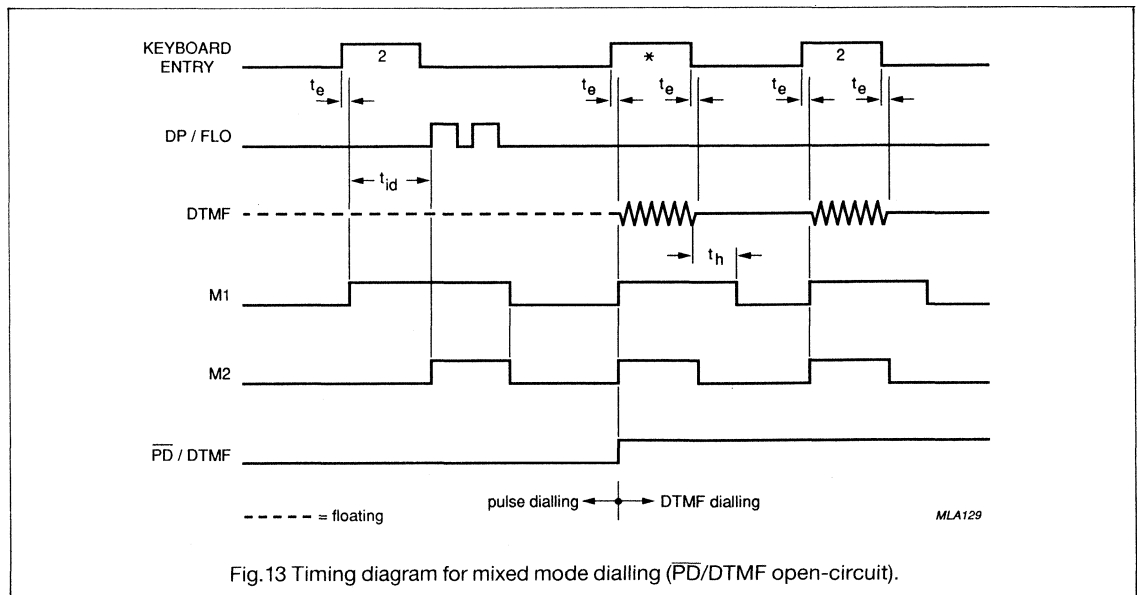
KEYBOARD ENTRY

2

*

2

$t_e$

$t_e$

$t_e$

$t_e$

$t_e$

DP / FLO

$t_{id}$

DTMF

$t_h$

M1

M2

$\overline{PD}$ / DTMF

- - - - - = floating

pulse dialling ← → DTMF dialling

MLA129

Fig.13 Timing diagram for mixed mode dialling ($\overline{PD}$/DTMF open-circuit).